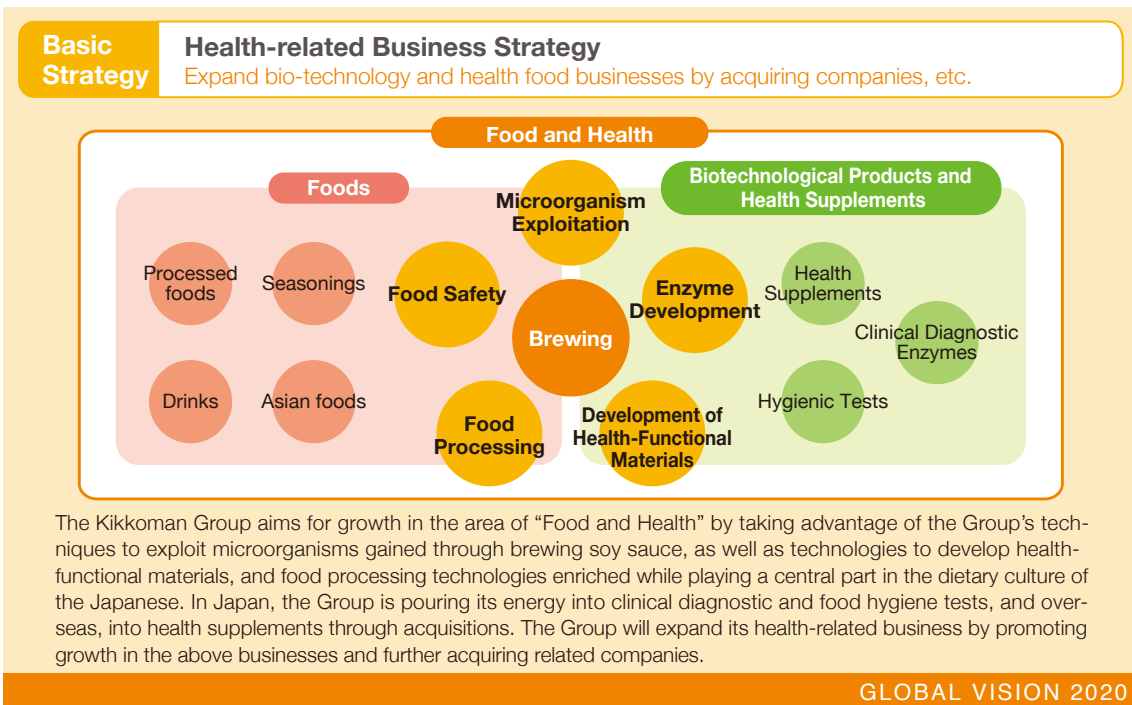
Basic Strategy

Health-related Business Strategy

Expand bio-technology and health food businesses by acquiring companies, etc.

Food and Health

Foods

Microorganism Exploitation

Biotechnological Products and Health Supplements

Processed foods

Seasonings

Food Safety

Enzyme Development

Health Supplements

Clinical Diagnostic Enzymes

Brewing

Drinks

Asian foods

Food Processing

Development of Health-Functional Materials

Hygienic Tests

The Kikkoman Group aims for growth in the area of “Food and Health” by taking advantage of the Group’s techniques to exploit microorganisms gained through brewing soy sauce, as well as technologies to develop health-functional materials, and food processing technologies enriched while playing a central part in the dietary culture of the Japanese. In Japan, the Group is pouring its energy into clinical diagnostic and food hygiene tests, and overseas, into health supplements through acquisitions. The Group will expand its health-related business by promoting growth in the above businesses and further acquiring related companies.

GLOBAL VISION 2020